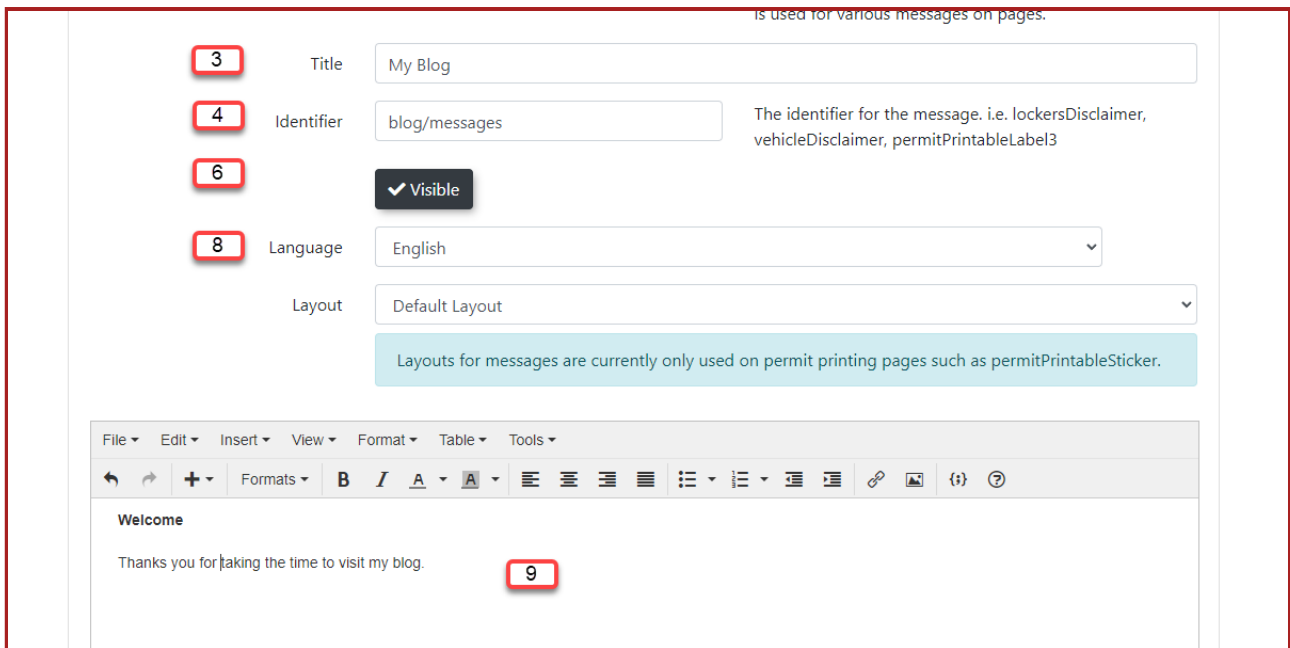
is used for various messages on pages.

3 Title My Blog

4 Identifier blog/messages

The identifier for the message. i.e. lockersDisclaimer, vehicleDisclaimer, permitPrintableLabel3

6 Visible

8 Language English

Layout Default Layout

Layouts for messages are currently only used on permit printing pages such as permitPrintableSticker.

File Edit Insert View Format Table Tools

Formats B I A A

**Welcome**

Thanks you for taking the time to visit my blog.

9